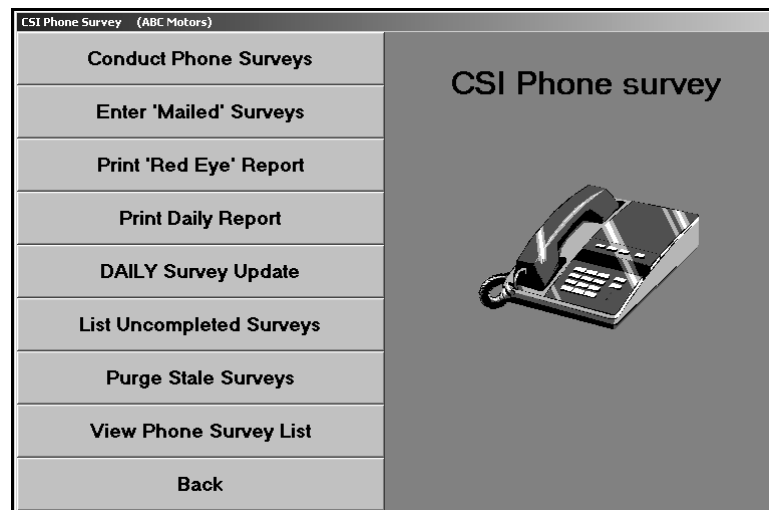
CSI Phone Survey (ABC Motors)

Conduct Phone Surveys

Enter 'Mailed' Surveys

Print 'Red Eye' Report

Print Daily Report

DAILY Survey Update

List Uncompleted Surveys

Purge Stale Surveys

View Phone Survey List

Back

CSI Phone survey